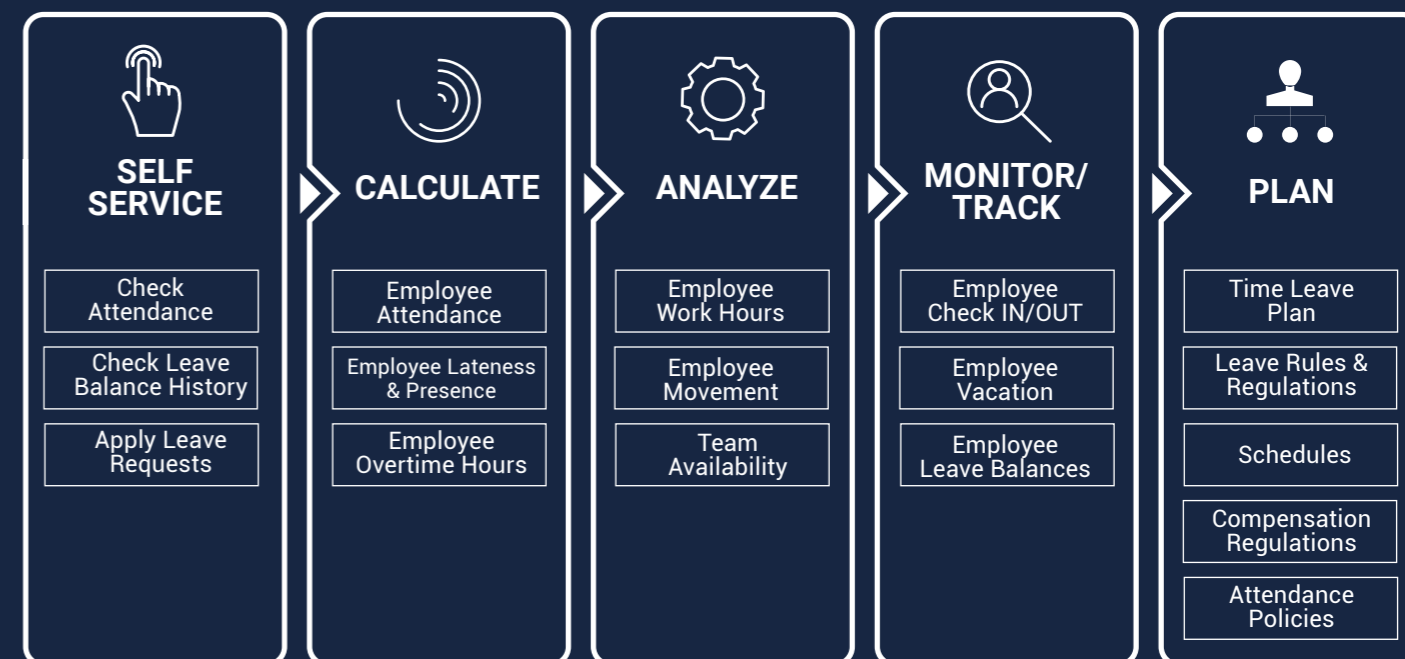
SELF SERVICE

Check Attendance

Check Leave Balance History

Apply Leave Requests

CALCULATE

Employee Attendance

Employee Lateness & Presence

Employee Overtime Hours

ANALYZE

Employee Work Hours

Employee Movement

Team Availability

MONITOR/ TRACK

Employee Check IN/OUT

Employee Vacation

Employee Leave Balances

PLAN

Time Leave Plan

Leave Rules & Regulations

Schedules

Compensation Regulations

Attendance Policies